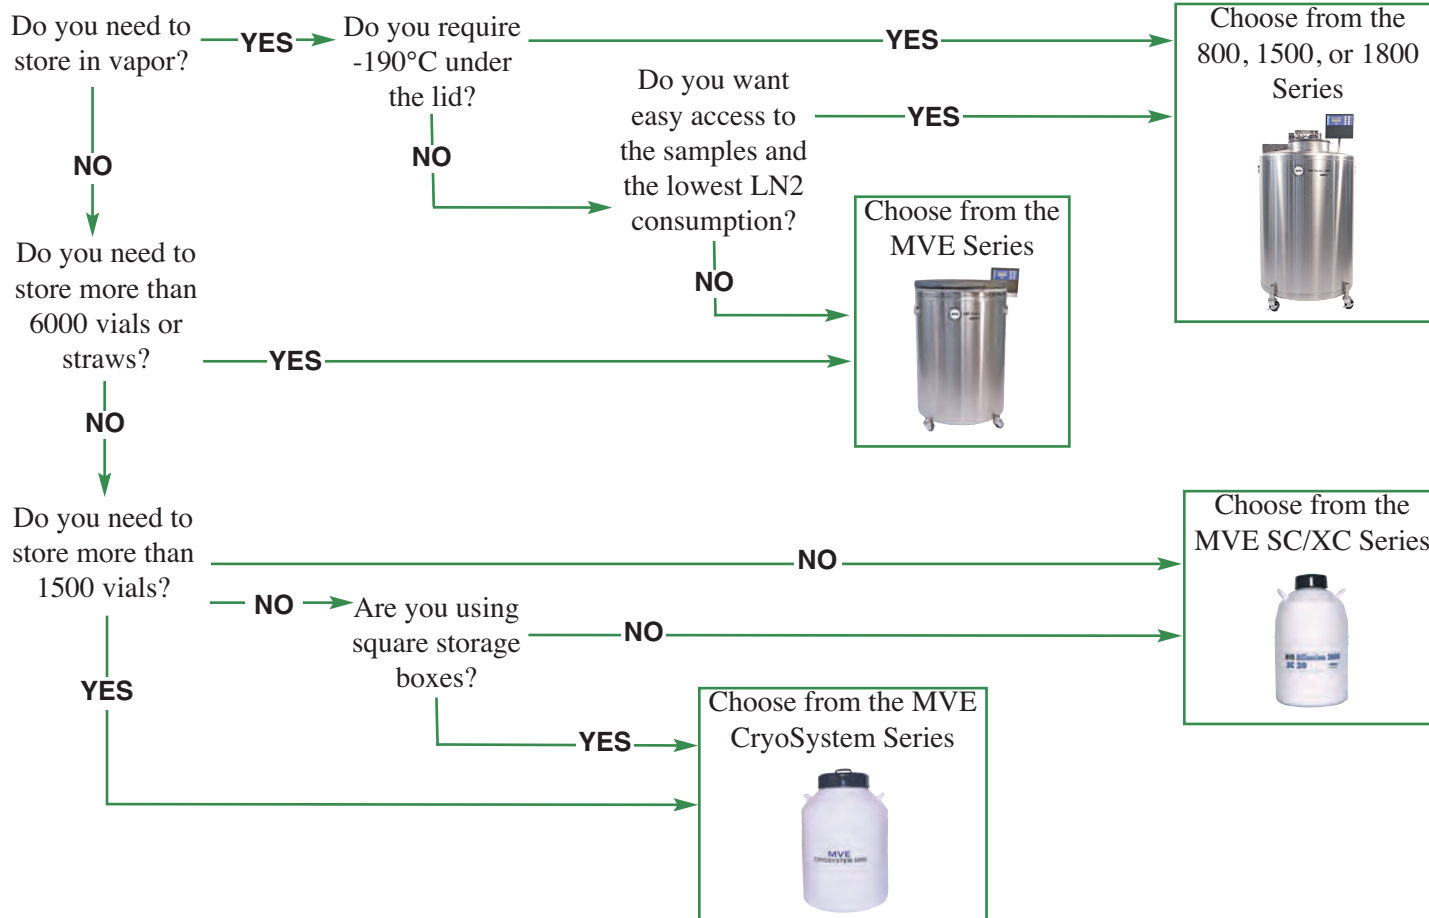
Do you need to store in vapor?

YES

Do you require -190°C under the lid?

YES

Choose from the 800, 1500, or 1800 Series

NO

Do you want easy access to the samples and the lowest LN2 consumption?

YES

NO

Choose from the MVE Series

NO

Do you need to store more than 6000 vials or straws?

YES

NO

Do you need to store more than 1500 vials?

NO

Choose from the MVE SC/XC Series

NO

Are you using square storage boxes?

NO

YES

YES

Choose from the MVE CryoSystem Series